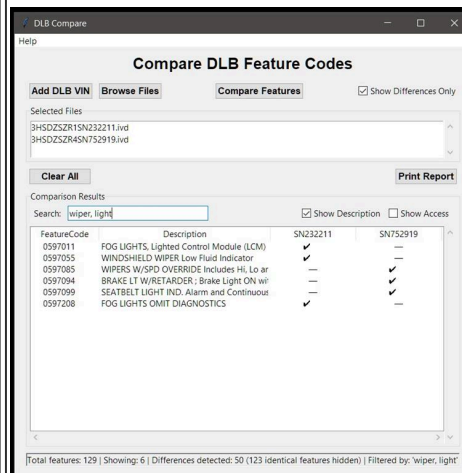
DLB Compare
Help

Compare DLB Feature Codes

Add DLB VIN | Browse Files | Compare Features | Show Differences Only

Selected Files
3HSDZSZR1SN232211.ivd
3HSDZSZR4SN752919.ivd

Clear All | Print Report

Comparison Results
Search: wiper, light | Show Description | Show Access

| FeatureCode | Description | SN232211 | SN752919 |
|---|---|---|---|
| 0597011 | FOG LIGHTS, Lighted Control Module (LCM) | ✔ | — |
| 0597055 | WINDSHIELD WIPER Low Fluid Indicator | ✔ | — |
| 0597085 | WIPERS W/SPD OVERRIDE Includes Hi, Lo ar | — | ✔ |
| 0597094 | BRAKE LT W/RETARDER ; Brake Light ON wi | — | ✔ |
| 0597099 | SEATBELT LIGHT IND. Alarm and Continuous | — | ✔ |
| 0597208 | FOG LIGHTS OMIT DIAGNOSTICS | ✔ | — |

Total features: 129 | Showing: 6 | Differences detected: 50 (123 identical features hidden) | Filtered by: 'wiper, light'